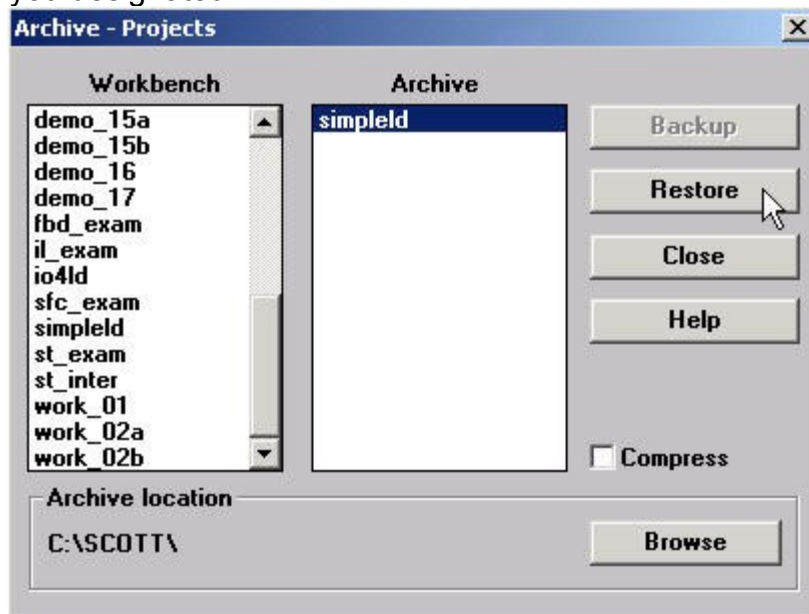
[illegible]

Archive - Projects

Workbench

demo_15a
demo_15b
demo_16
demo_17
fbd_exam
il_exam
io4ld
sfc_exam
simpleld
st_exam
st_inter
work_01
work_02a
work_02b

Archive

simpleld

Backup

Restore

Close

Help

Compress

Archive location

C:\SCOTT\

Browse